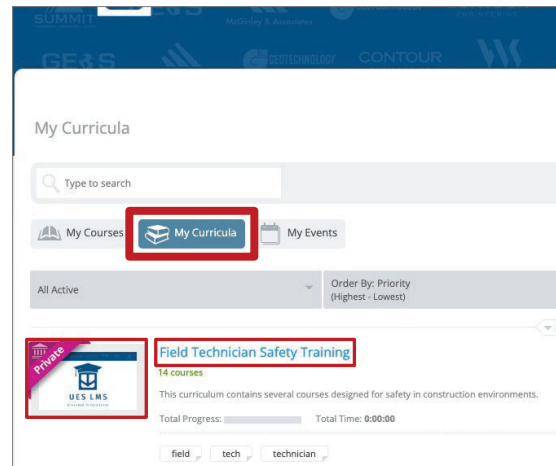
SUMMIT
McGinley & Associates
GE3S
GEOTECHNOLOGY
CONTOUR

My Curricula

Type to search

My Courses
My Curricula
My Events

All Active
Order By: Priority (Highest - Lowest)

Private
UES LMS

Field Technician Safety Training
14 courses
This curriculum contains several courses designed for safety in construction environments.
Total Progress:
Total Time: 0:00:00

field
tech
technician